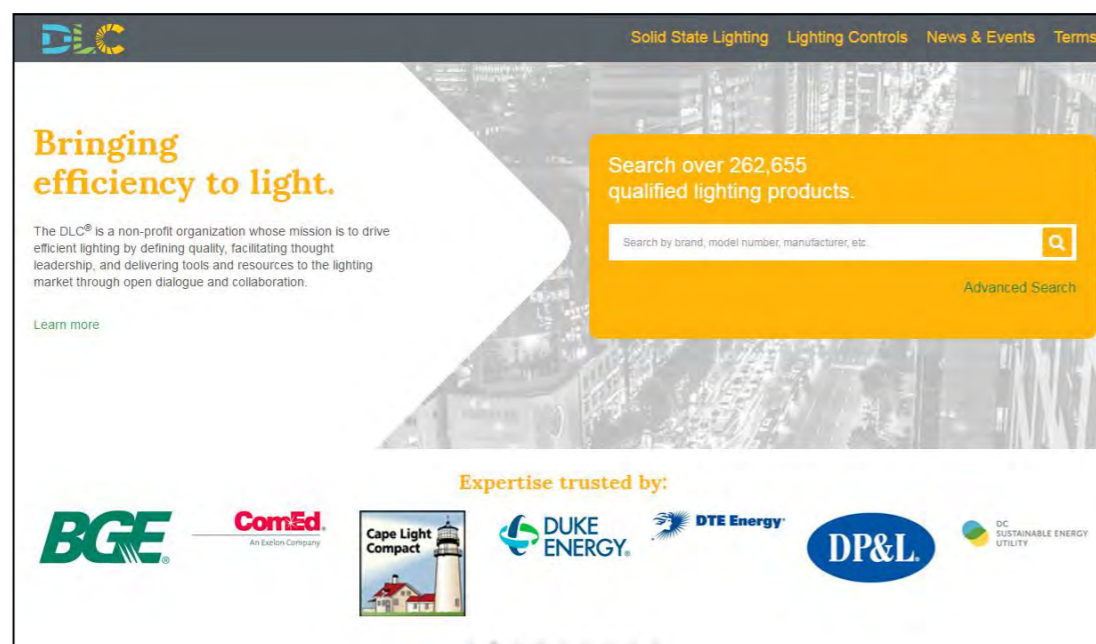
DLC

Solid State Lighting Lighting Controls News & Events Terms

Bringing efficiency to light.

The DLC® is a non-profit organization whose mission is to drive efficient lighting by defining quality, facilitating thought leadership, and delivering tools and resources to the lighting market through open dialogue and collaboration.

Learn more

Search over 262,655 qualified lighting products.

Search by brand, model number, manufacturer, etc.

Advanced Search

Expertise trusted by:

BGE

ComEd
An Exelon Company

Cape Light Compact

DUKE ENERGY.

DTE Energy

DP&L.

DC SUSTAINABLE ENERGY UTILITY